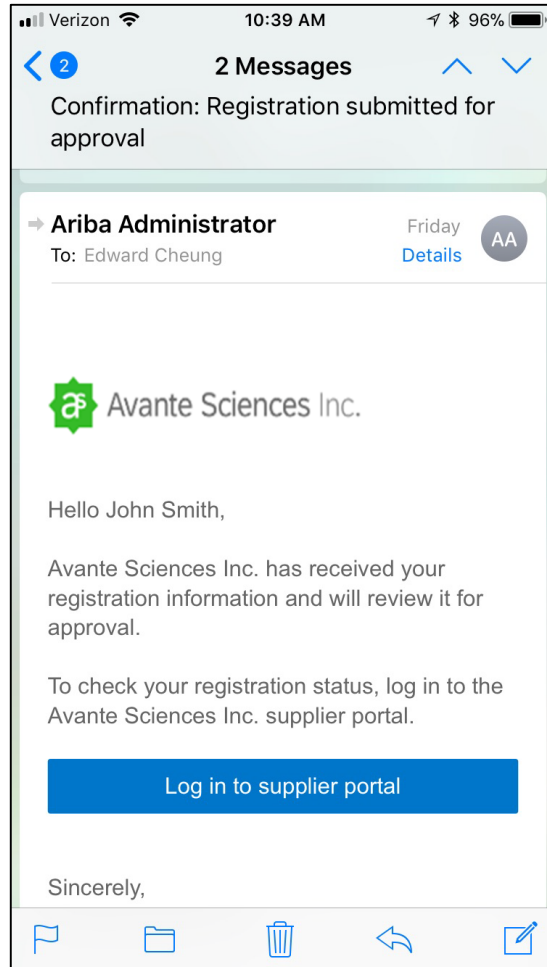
Verizon 10:39 AM 96%

2 2 Messages

Confirmation: Registration submitted for approval

Ariba Administrator Friday
To: Edward Cheung Details AA

as Avante Sciences Inc.

Hello John Smith,

Avante Sciences Inc. has received your registration information and will review it for approval.

To check your registration status, log in to the Avante Sciences Inc. supplier portal.

Log in to supplier portal

Sincerely,